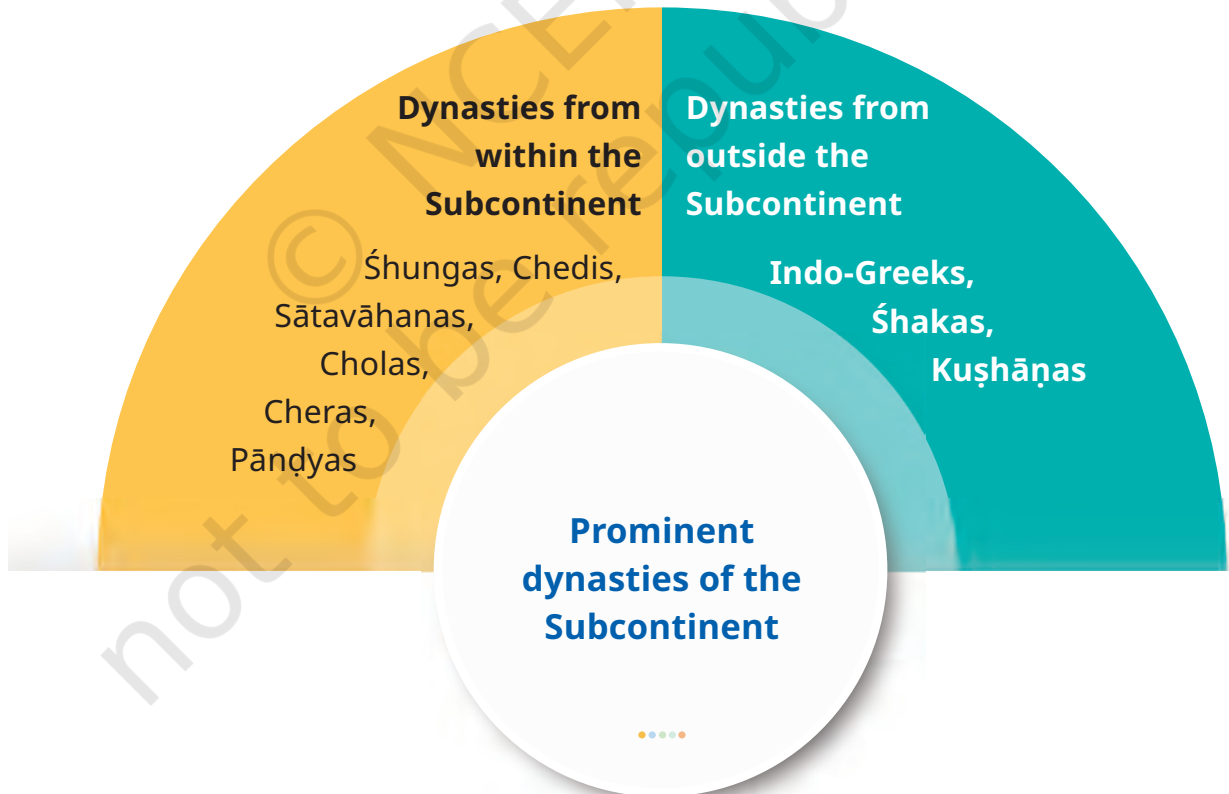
Dynasties from within the Subcontinent

Śhungas, Chedis, Sātavāhanas, Cholas, Cheras, Pāṇḍyas

Dynasties from outside the Subcontinent

Indo-Greeks, Śhakas, Kuṣhāṇas

Prominent dynasties of the Subcontinent

© NCERT not to be republished